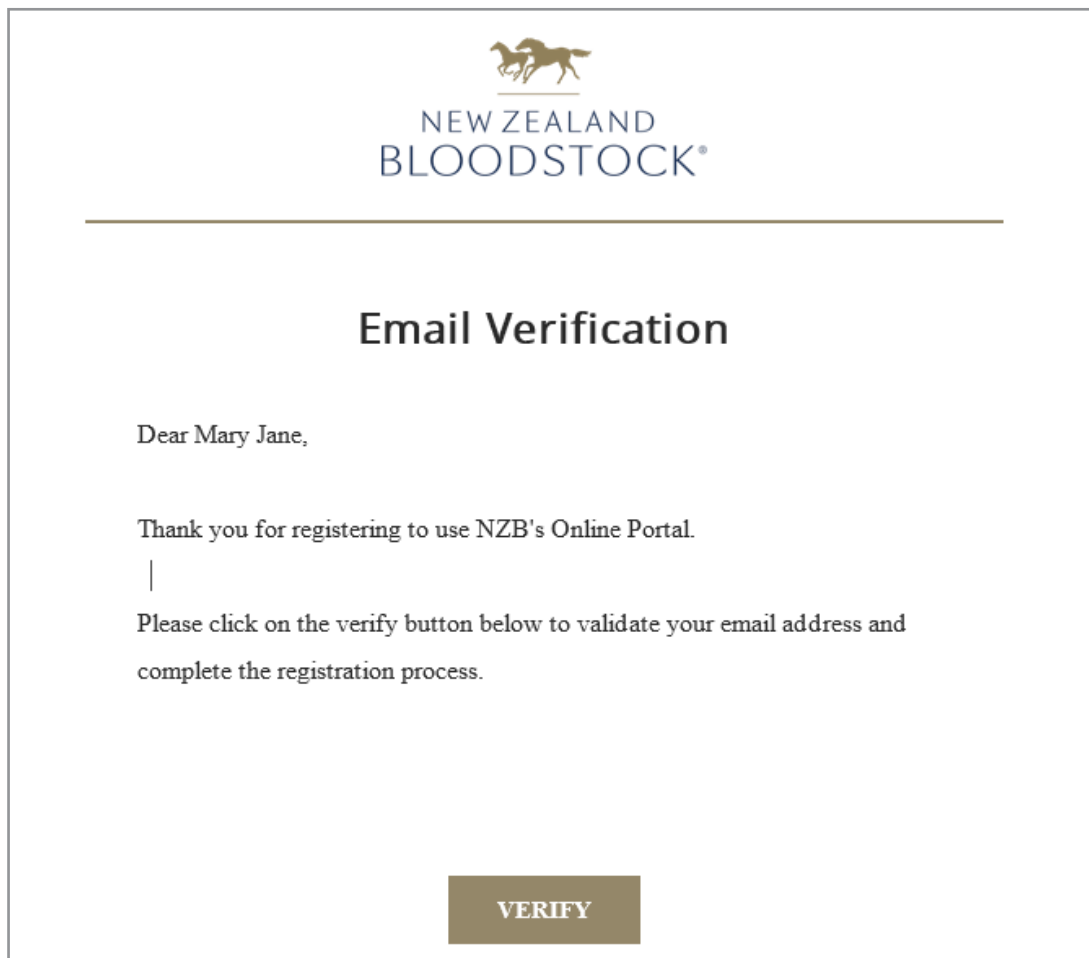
NEW ZEALAND
BLOODSTOCK®

Email Verification

Dear Mary Jane,

Thank you for registering to use NZB's Online Portal.

Please click on the verify button below to validate your email address and complete the registration process.

VERIFY